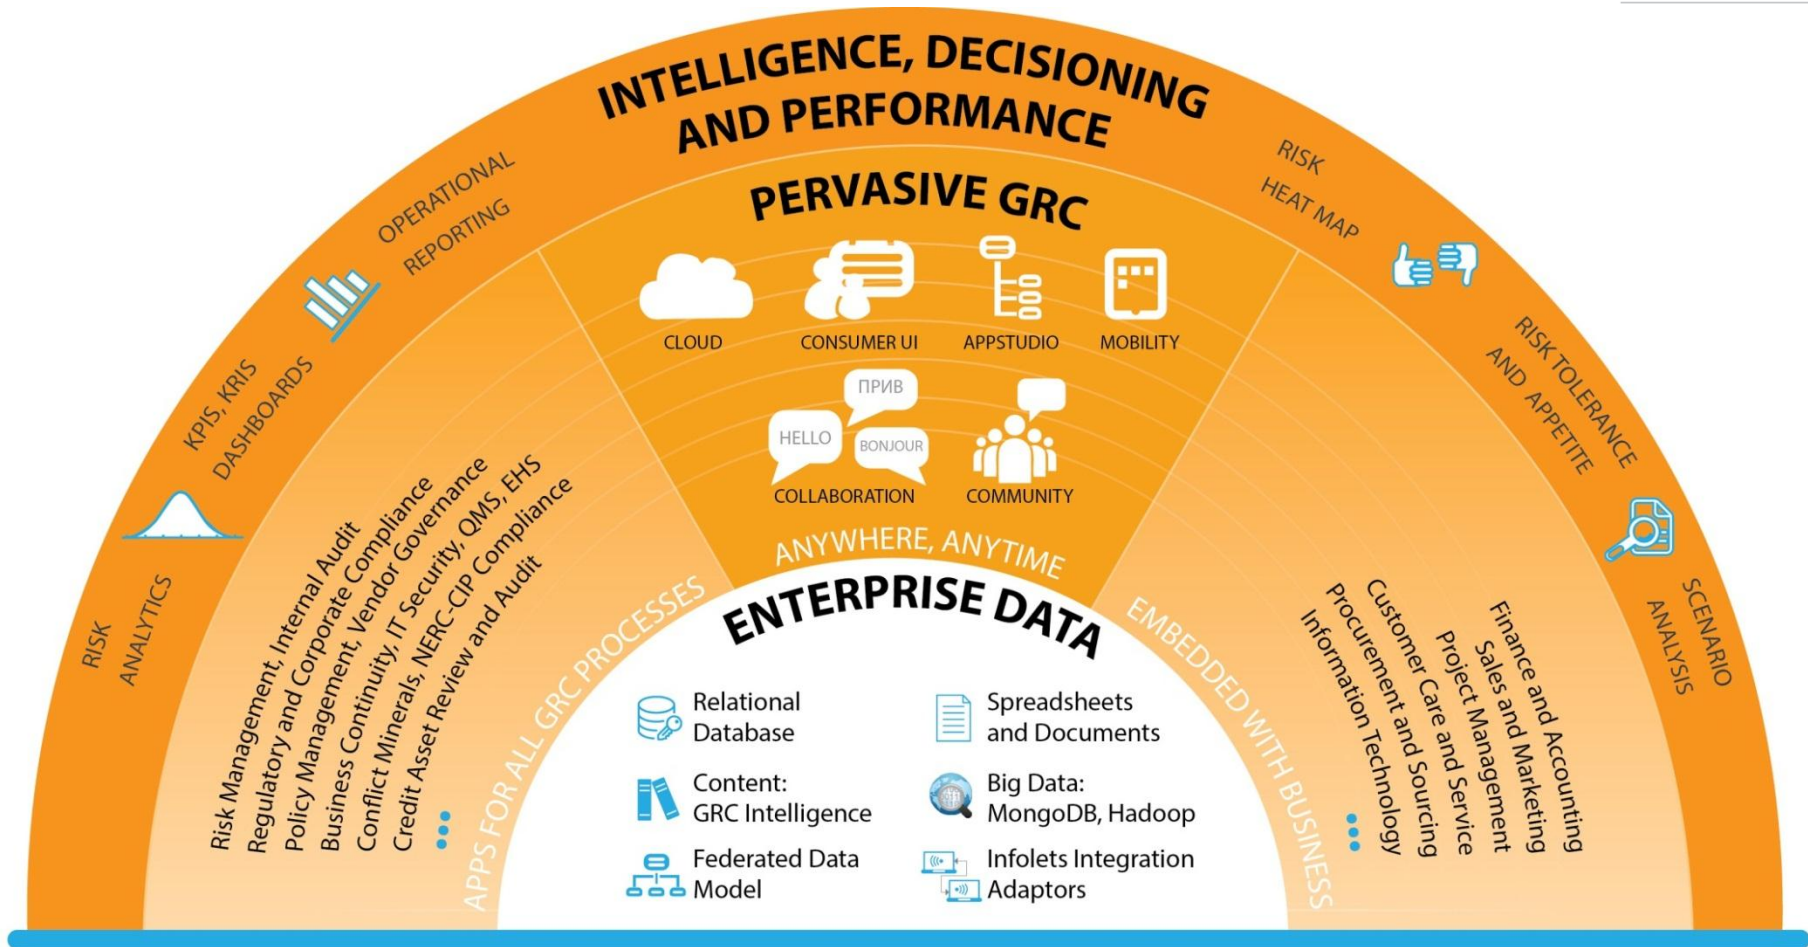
INTELLIGENCE, DECISIONING AND PERFORMANCE

OPERATIONAL REPORTING

KPIS, KRIS DASHBOARDS

RISK ANALYTICS

RISK HEAT MAP

RISK TOLERANCE AND APPETITE

SCENARIO ANALYSIS

PERVASIVE GRC

CLOUD

CONSUMER UI

APPSTUDIO

MOBILITY

ПРИВ

HELLO

BONJOUR

COLLABORATION

COMMUNITY

ANYWHERE, ANYTIME

Risk Management, Internal Audit
Regulatory and Corporate Compliance
Policy Management, Vendor Governance
Business Continuity, IT Security, QMS, EHS
Conflict Minerals, NERC-CIP Compliance
Credit Asset Review and Audit

APPS FOR ALL GRC PROCESSES

ENTERPRISE DATA

Relational Database

Spreadsheets and Documents

Content: GRC Intelligence

Big Data: MongoDB, Hadoop

Federated Data Model

Infolets Integration Adaptors

EMBEDDED WITH BUSINESS

Finance and Accounting
Sales and Marketing
Project Management
Customer Care and Service
Procurement and Sourcing
Information Technology